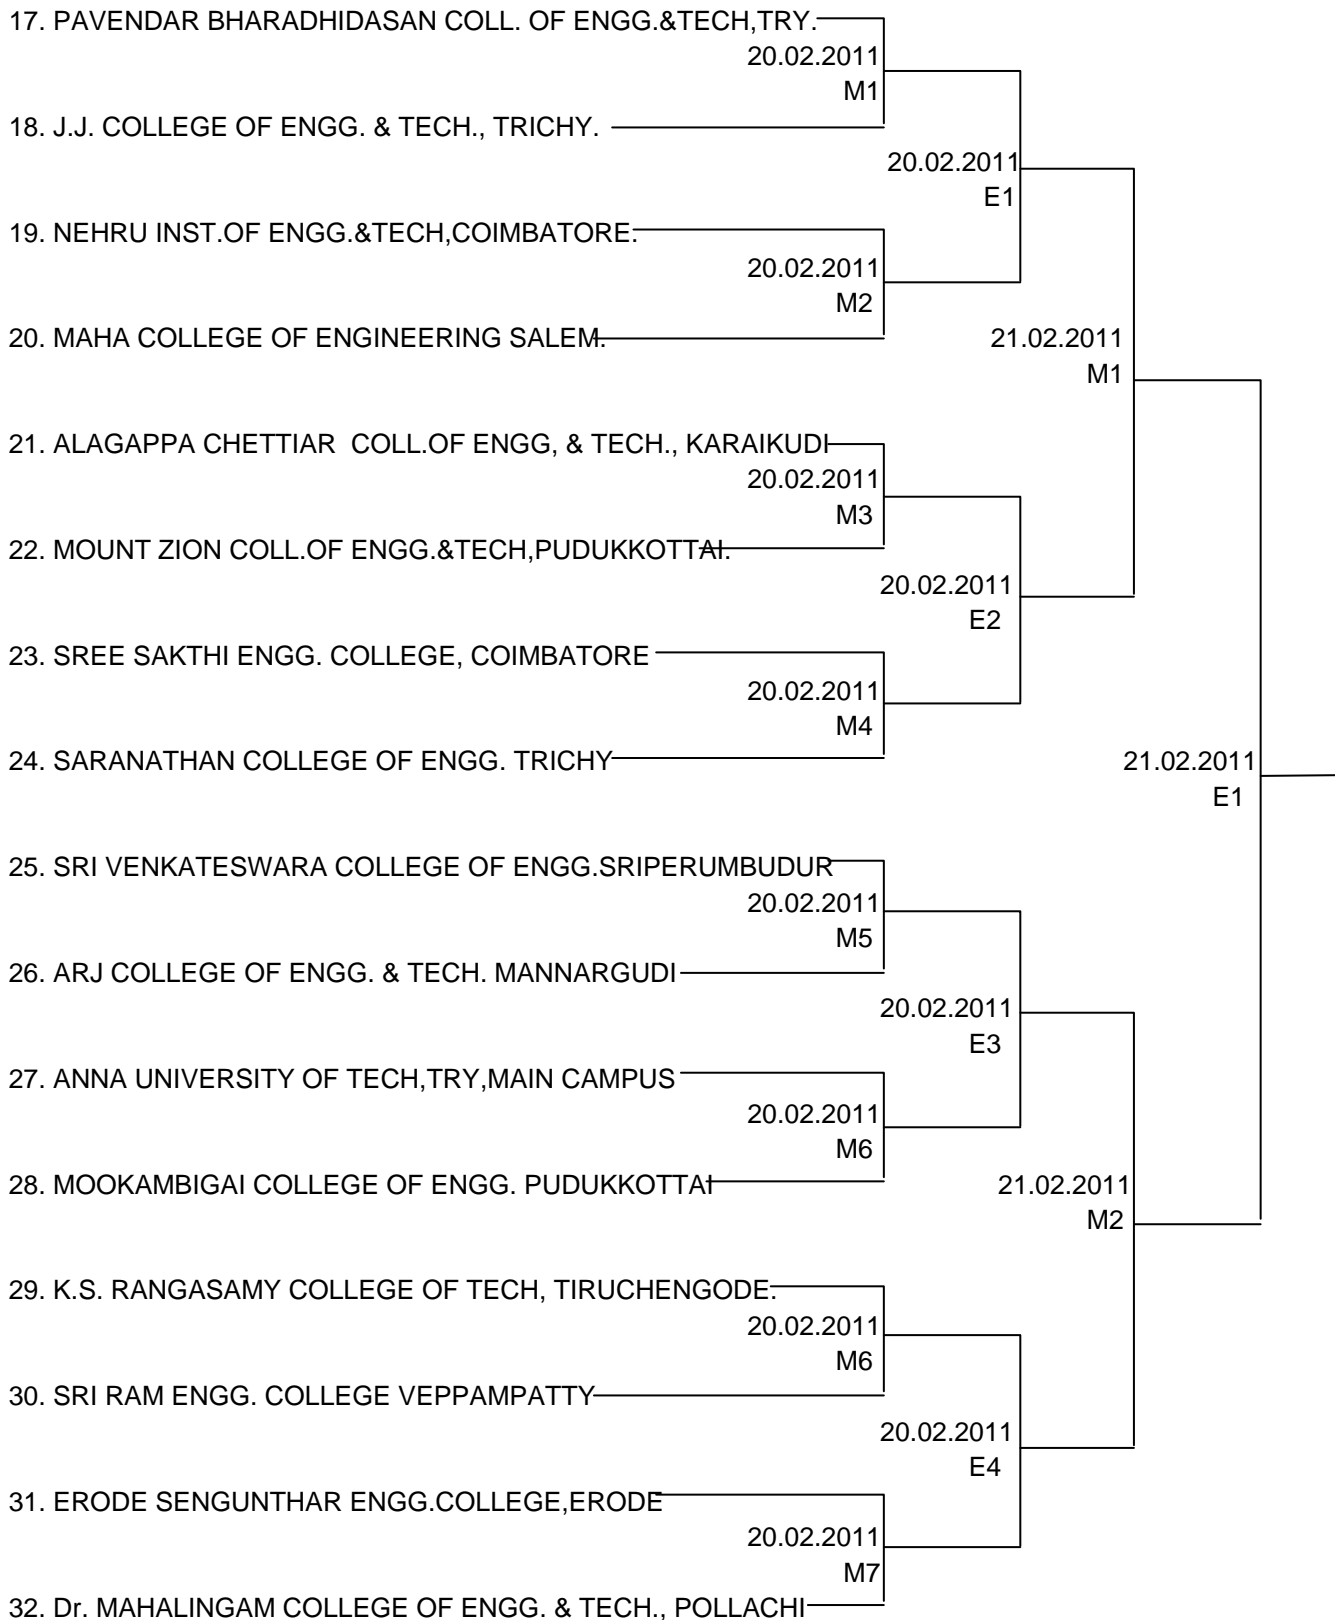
17. PAVENDAR BHARADHIDASAN COLL. OF ENGG.&TECH,TRY.

20.02.2011
M1

18. J.J. COLLEGE OF ENGG. & TECH., TRICHY.

20.02.2011
E1

19. NEHRU INST.OF ENGG.&TECH,COIMBATORE.

20.02.2011
M2

20. MAHA COLLEGE OF ENGINEERING SALEM.

21.02.2011
M1

21. ALAGAPPA CHETTIAR COLL.OF ENGG, & TECH., KARAIKUDI

20.02.2011
M3

22. MOUNT ZION COLL.OF ENGG.&TECH,PUDUKKOTTAI.

20.02.2011
E2

23. SREE SAKTHI ENGG. COLLEGE, COIMBATORE

20.02.2011
M4

24. SARANATHAN COLLEGE OF ENGG. TRICHY

21.02.2011
E1

25. SRI VENKATESWARA COLLEGE OF ENGG.SRIPERUMBUDUR

20.02.2011
M5

26. ARJ COLLEGE OF ENGG. & TECH. MANNARGUDI

20.02.2011
E3

27. ANNA UNIVERSITY OF TECH,TRY,MAIN CAMPUS

20.02.2011
M6

28. MOOKAMBIGAI COLLEGE OF ENGG. PUDUKKOTTAI

21.02.2011
M2

29. K.S. RANGASAMY COLLEGE OF TECH, TIRUCHENGODE.

20.02.2011
M6

30. SRI RAM ENGG. COLLEGE VEPPAMPATTY

20.02.2011
E4

31. ERODE SENGUNTHAR ENGG.COLLEGE,ERODE

20.02.2011
M7

32. Dr. MAHALINGAM COLLEGE OF ENGG. & TECH., POLLACHI